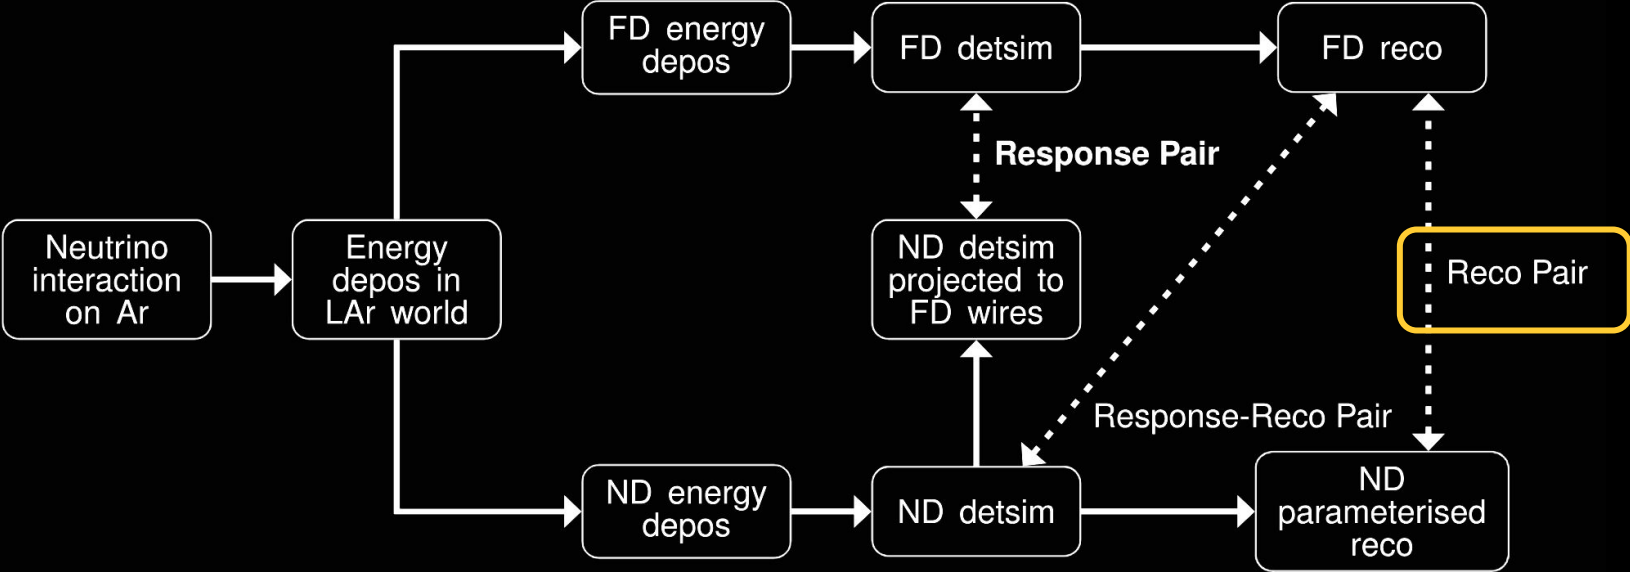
FD energy depos

FD detsim

FD reco

Response Pair

Neutrino interaction on Ar

Energy depos in LAr world

ND detsim projected to FD wires

Reco Pair

Response-Reco Pair

ND energy depos

ND detsim

ND parameterised reco